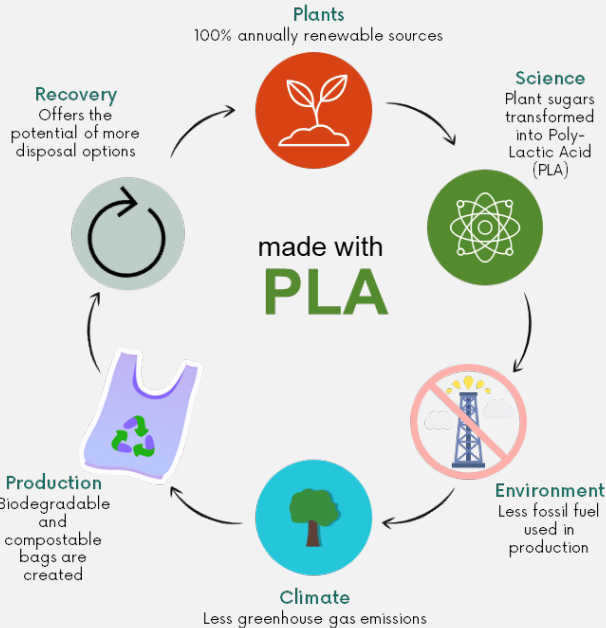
Plants
100% annually renewable sources

Science
Plant sugars transformed into Poly-Lactic Acid (PLA)

Environment
Less fossil fuel used in production

Climate
Less greenhouse gas emissions

Production
Biodegradable and compostable bags are created

Recovery
Offers the potential of more disposal options

made with
PLA